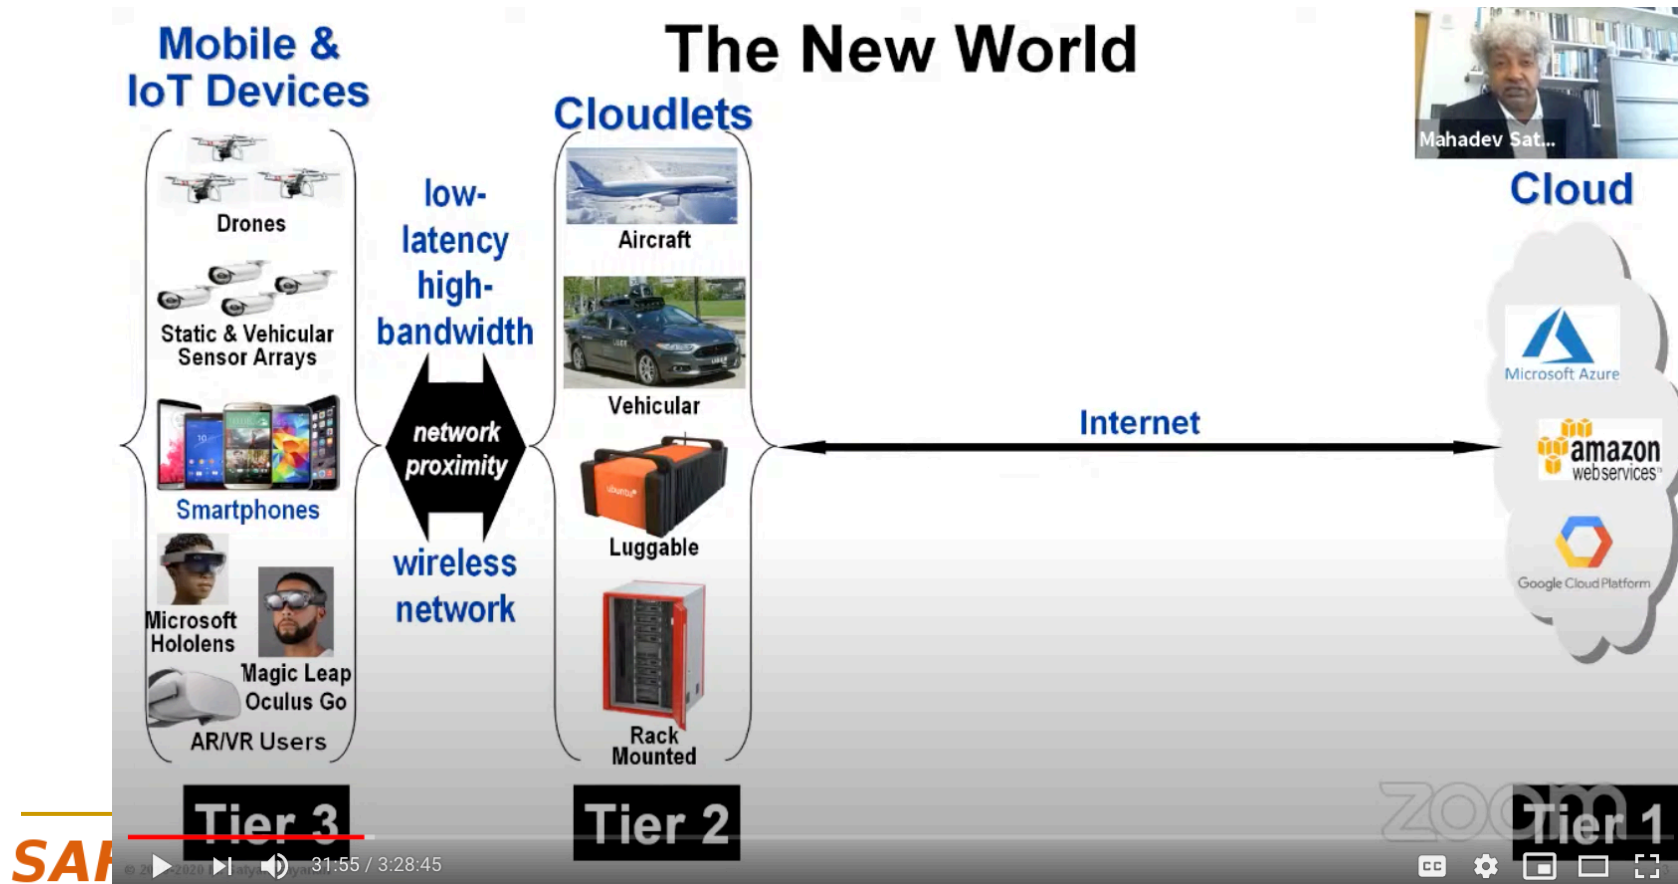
Mobile & IoT Devices

The New World

Cloudlets

Mahadev Sat...

Cloud

Drones

Static & Vehicular Sensor Arrays

Smartphones

Microsoft Hololens

Magic Leap

Oculus Go

AR/VR Users

low-latency high-bandwidth

network proximity

wireless network

Aircraft

Vehicular

Luggable

Rack Mounted

Internet

Microsoft Azure

amazon webservices

Google Cloud Platform

Tier 3

Tier 2

Tier 1

SA

zoom

31:55 / 3:28:45

CC